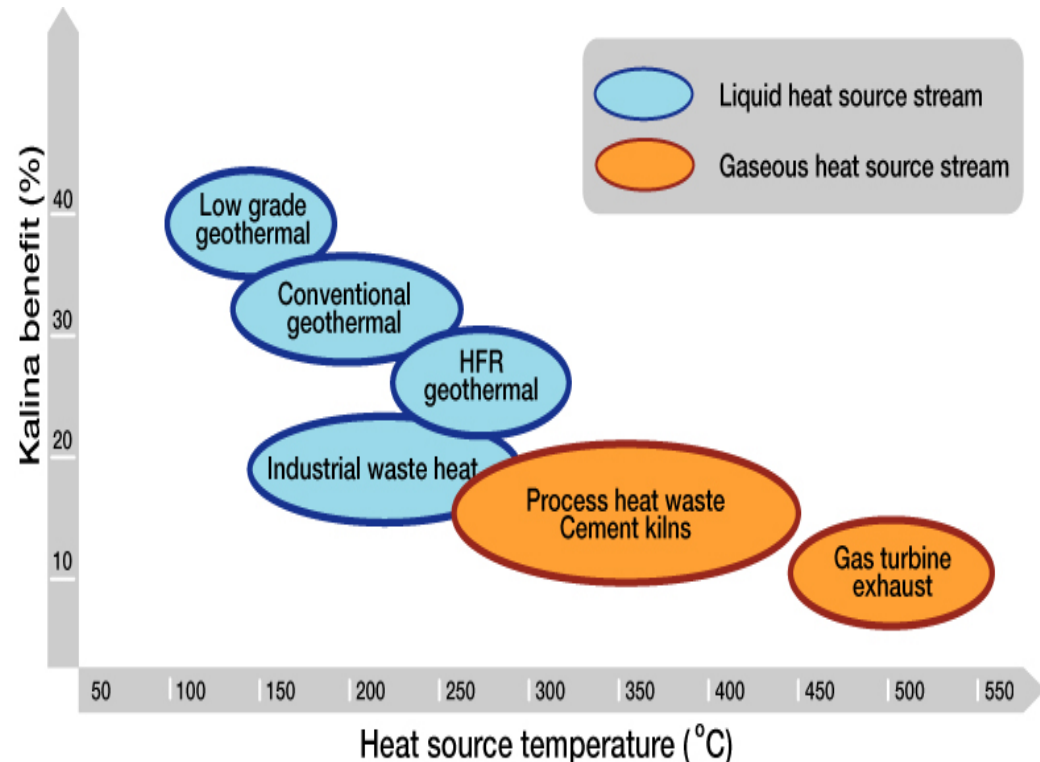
Liquid heat source stream

Gaseous heat source stream

Kalina benefit (%)

40

30

20

10

Low grade geothermal

Conventional geothermal

HFR geothermal

Industrial waste heat

Process heat waste Cement kilns

Gas turbine exhaust

50 100 150 200 250 300 350 400 450 500 550

Heat source temperature ($^{\circ}$C)